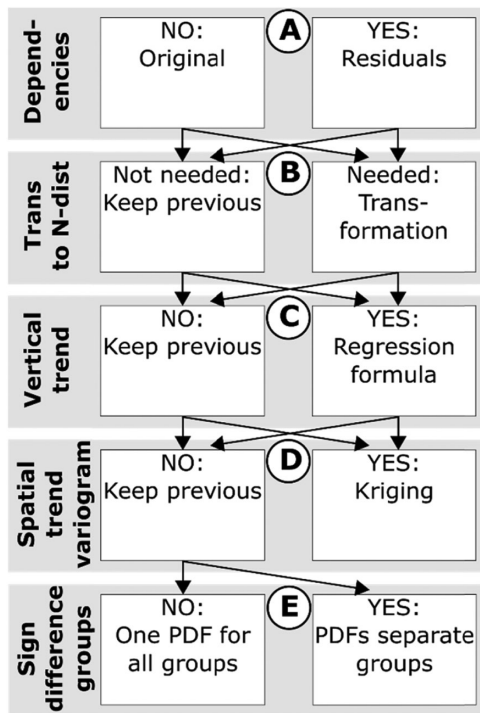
Dependencies

A

NO: Original

YES: Residuals

Trans to N-dist

B

Not needed: Keep previous

Needed: Transformation

Vertical trend

C

NO: Keep previous

YES: Regression formula

Spatial trend variogram

D

NO: Keep previous

YES: Kriging

Sign difference groups

E

NO: One PDF for all groups

YES: PDFs separate groups